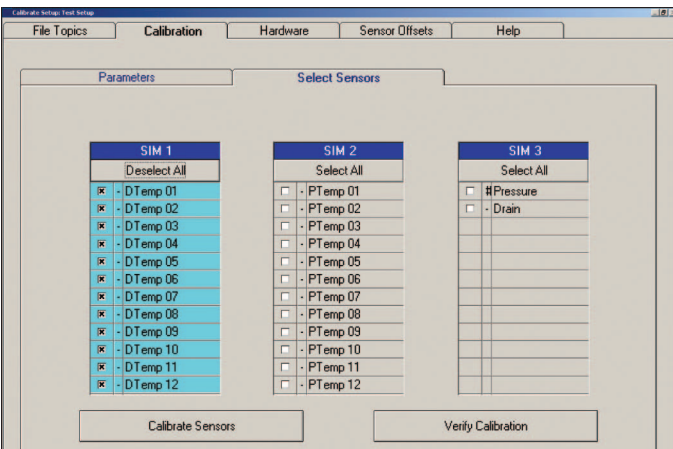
Calibrate Setups Test Setup

File Topics | Calibration | Hardware | Sensor Offsets | Help

Parameters | Select Sensors

SIM 1
Deselect All
☒ - DTemp 01
☒ - DTemp 02
☒ - DTemp 03
☒ - DTemp 04
☒ - DTemp 05
☒ - DTemp 06
☒ - DTemp 07
☒ - DTemp 08
☒ - DTemp 09
☒ - DTemp 10
☒ - DTemp 11
☒ - DTemp 12

SIM 2
Select All
☐ - PTemp 01
☐ - PTemp 02
☐ - PTemp 03
☐ - PTemp 04
☐ - PTemp 05
☐ - PTemp 06
☐ - PTemp 07
☐ - PTemp 08
☐ - PTemp 09
☐ - PTemp 10
☐ - PTemp 11
☐ - PTemp 12

SIM 3
Select All
☐ # Pressure
☐ - Drain

Calibrate Sensors

Verify Calibration